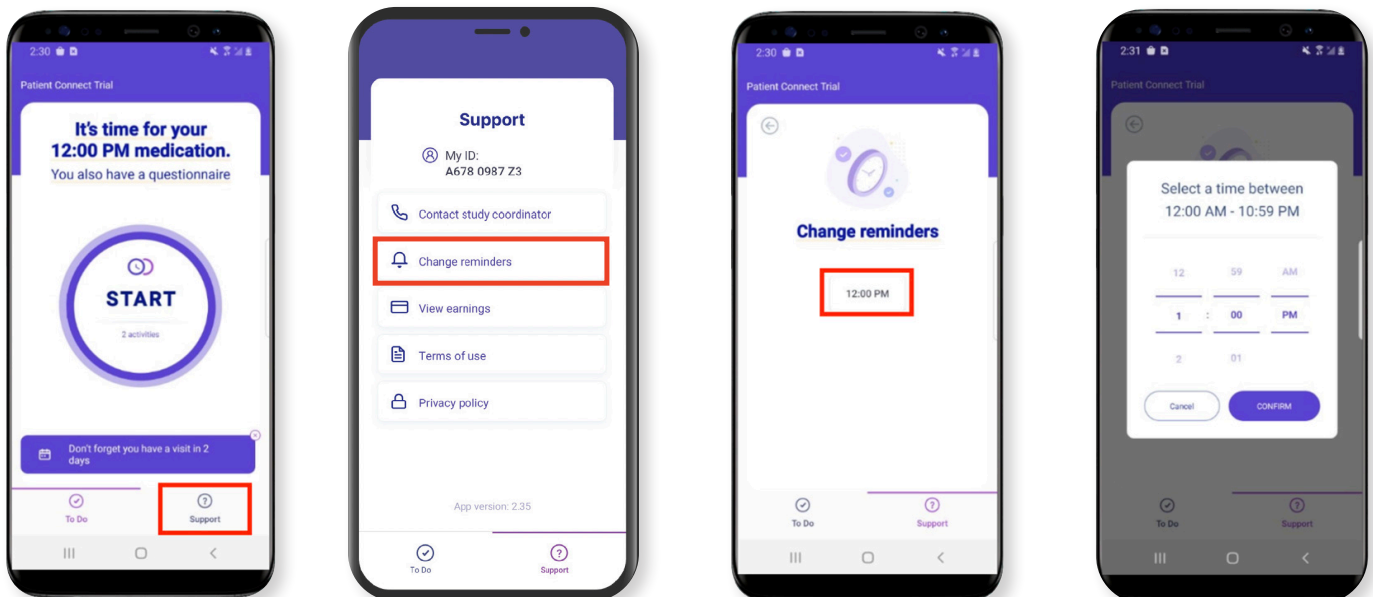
2:30

Patient Connect Trial

It's time for your 12:00 PM medication.
You also have a questionnaire

START
2 activities

Don't forget you have a visit in 2 days

To Do
Support

Support

My ID:
A678 0987 Z3

Contact study coordinator
Change reminders
View earnings
Terms of use
Privacy policy

App version: 2.35

To Do
Support

2:30

Patient Connect Trial

Change reminders

12:00 PM

To Do
Support

2:31

Patient Connect Trial

Select a time between
12:00 AM - 10:59 PM

12 59 AM
1 : 00 PM
2 01

Cancel
CONFIRM

To Do
Support